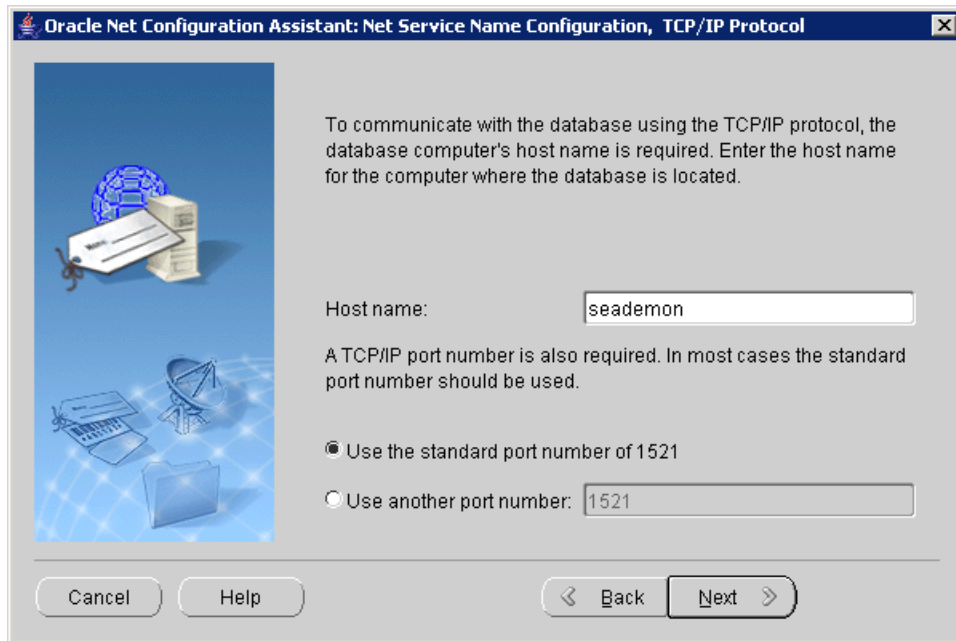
Oracle Net Configuration Assistant: Net Service Name Configuration, TCP/IP Protocol

To communicate with the database using the TCP/IP protocol, the database computer's host name is required. Enter the host name for the computer where the database is located.

Host name: seademon

A TCP/IP port number is also required. In most cases the standard port number should be used.

Use the standard port number of 1521

Use another port number: 1521

Cancel
Help
Back
Next